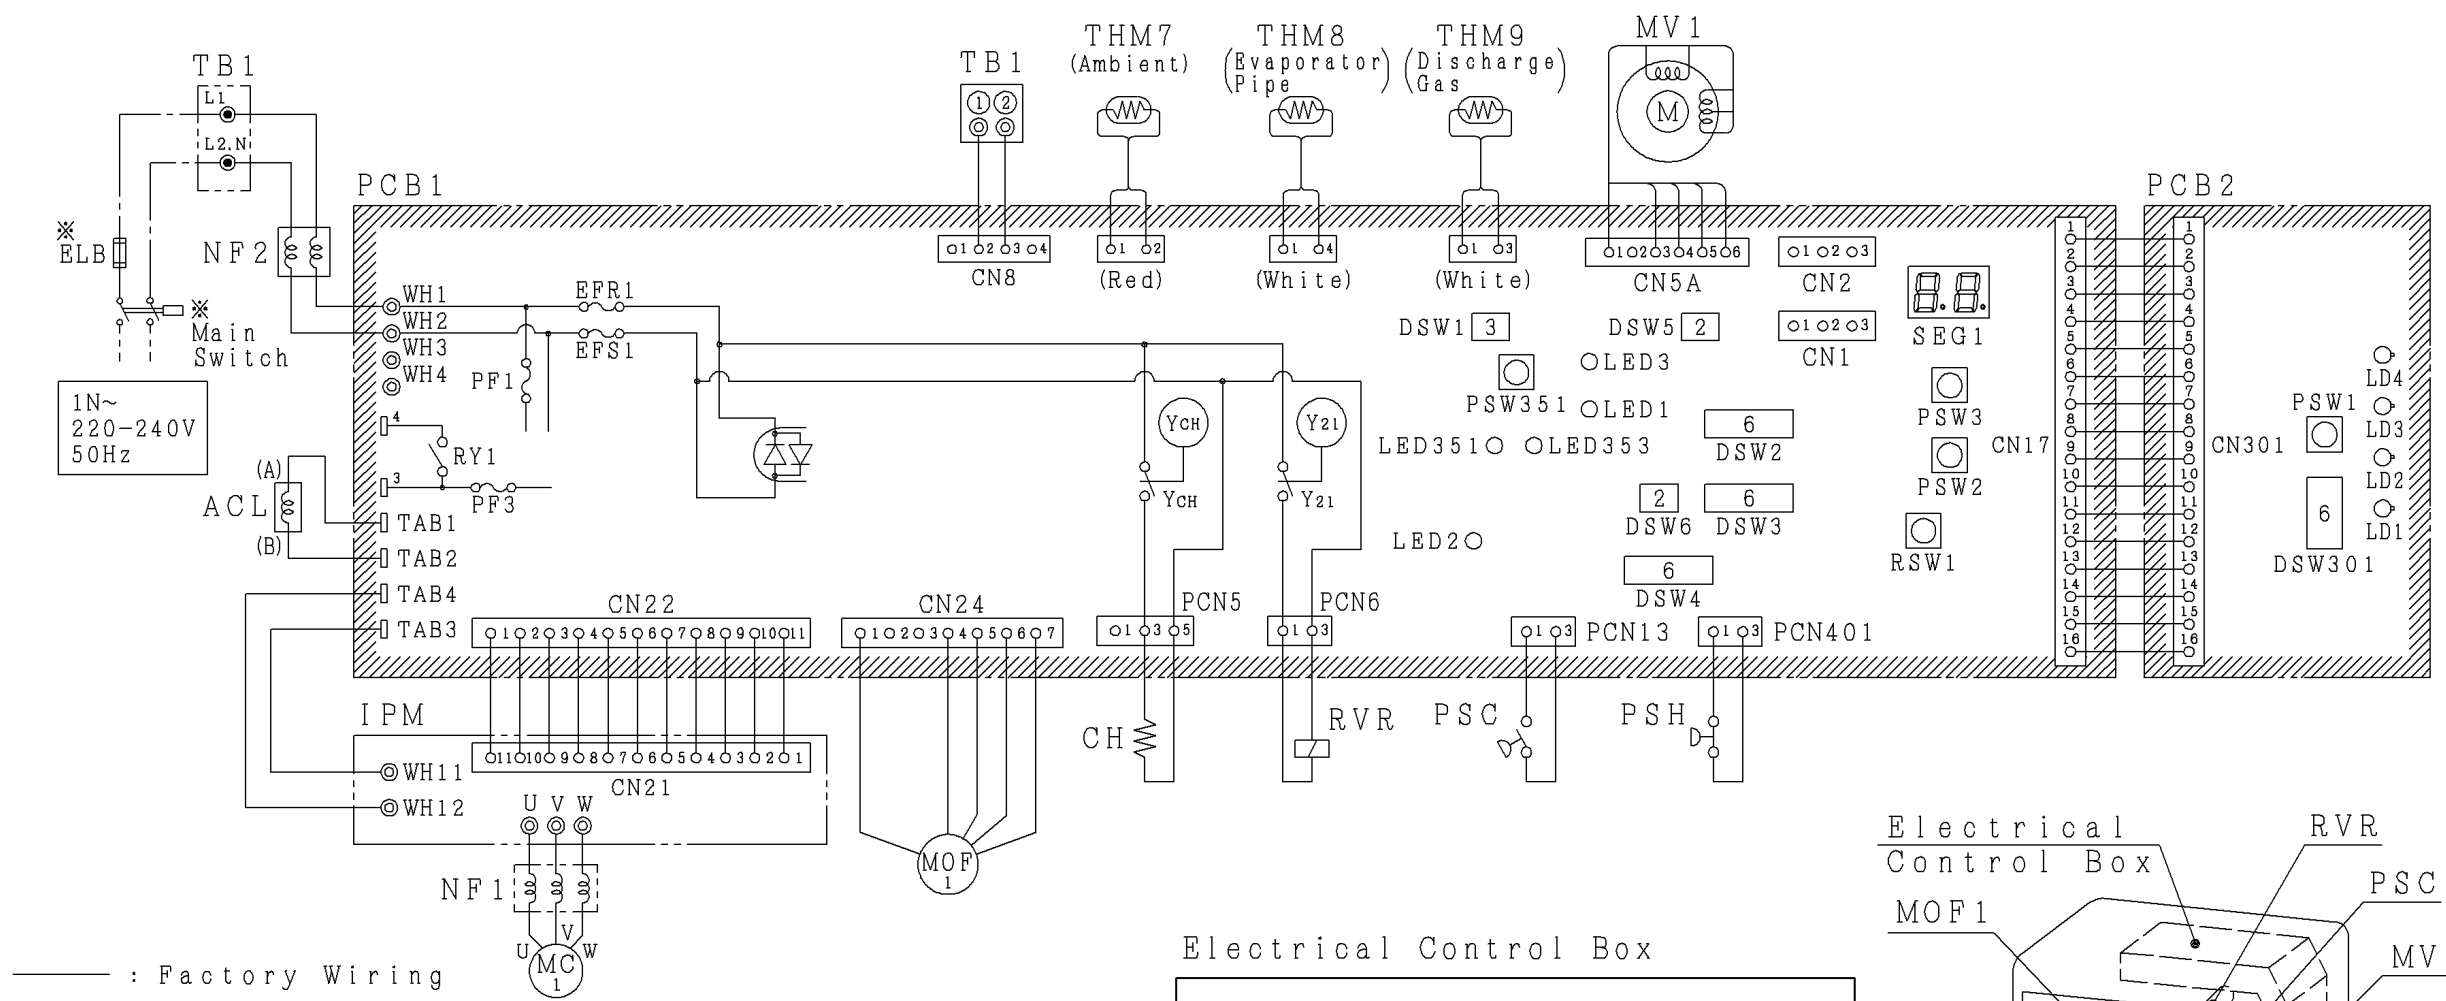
TB1
L1
L2.N
※
ELB
NF2
※
Main
Switch
1N~
220-240V
50Hz
PCB1
WH1
WH2
WH3
WH4
EFR1
EFS1
PF1
4
RY1
3
PF3
(A)
ACL
(B)
TAB1
TAB2
TAB4
TAB3
CN22
1 2 3 4 5 6 7 8 9 10 11
CN24
1 2 3 4 5 6 7
IPM
11 10 9 8 7 6 5 4 3 2 1
CN21
WH11
WH12
U V W
NF1
U V W
MC
1
MOF
1
TB1
1 2
THM7
(Ambient)
THM8
(Evaporator
Pipe
THM9
(Discharge
Gas
MV1
M
1 2 3 4
CN8
1 2
(Red)
1 4
(White)
1 3
(White)
1 2 3 4 5 6
CN5A
1 2 3
CN2
1 2 3
CN1
SEG1
DSW1 3
DSW5 2
PSW351
LED3
LED1
LED351
LED353
6
DSW2
2
DSW6
6
DSW3
6
DSW4
LED2
YCH
Y21
YCH
Y21
1 3 5
PCN5
1 3
PCN6
1 3
PCN13
1 3
PCN401
CH
RVR
PSC
PSH
PSW3
PSW2
RSW1
CN17
1 2 3 4 5 6 7 8 9 10 11 12 13 14 15 16
CN301
1 2 3 4 5 6 7 8 9 10 11 12 13 14 15 16
PCB2
PSW1
LD4
LD3
LD2
LD1
6
DSW301
: Factory Wiring
Electrical Control Box
Electrical
Control Box
RVR
PSC
MOF1
MV